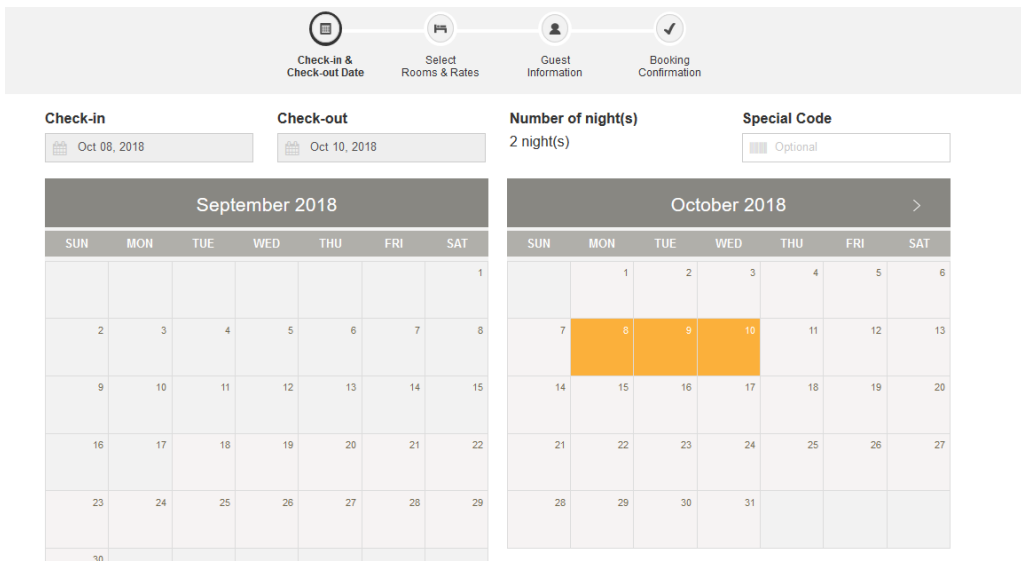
Check-in & Check-out Date

Select Rooms & Rates

Guest Information

Booking Confirmation

Check-in
Oct 08, 2018

Check-out
Oct 10, 2018

Number of night(s)
2 night(s)

Special Code
Optional

September 2018

| SUN | MON | TUE | WED | THU | FRI | SAT |
|---|---|---|---|---|---|---|
| | | | | | | 1 |
| 2 | 3 | 4 | 5 | 6 | 7 | 8 |
| 9 | 10 | 11 | 12 | 13 | 14 | 15 |
| 16 | 17 | 18 | 19 | 20 | 21 | 22 |
| 23 | 24 | 25 | 26 | 27 | 28 | 29 |
| 30 | | | | | | |

October 2018 >

| SUN | MON | TUE | WED | THU | FRI | SAT |
|---|---|---|---|---|---|---|
| | 1 | 2 | 3 | 4 | 5 | 6 |
| 7 | 8 | 9 | 10 | 11 | 12 | 13 |
| 14 | 15 | 16 | 17 | 18 | 19 | 20 |
| 21 | 22 | 23 | 24 | 25 | 26 | 27 |
| 28 | 29 | 30 | 31 | | | |